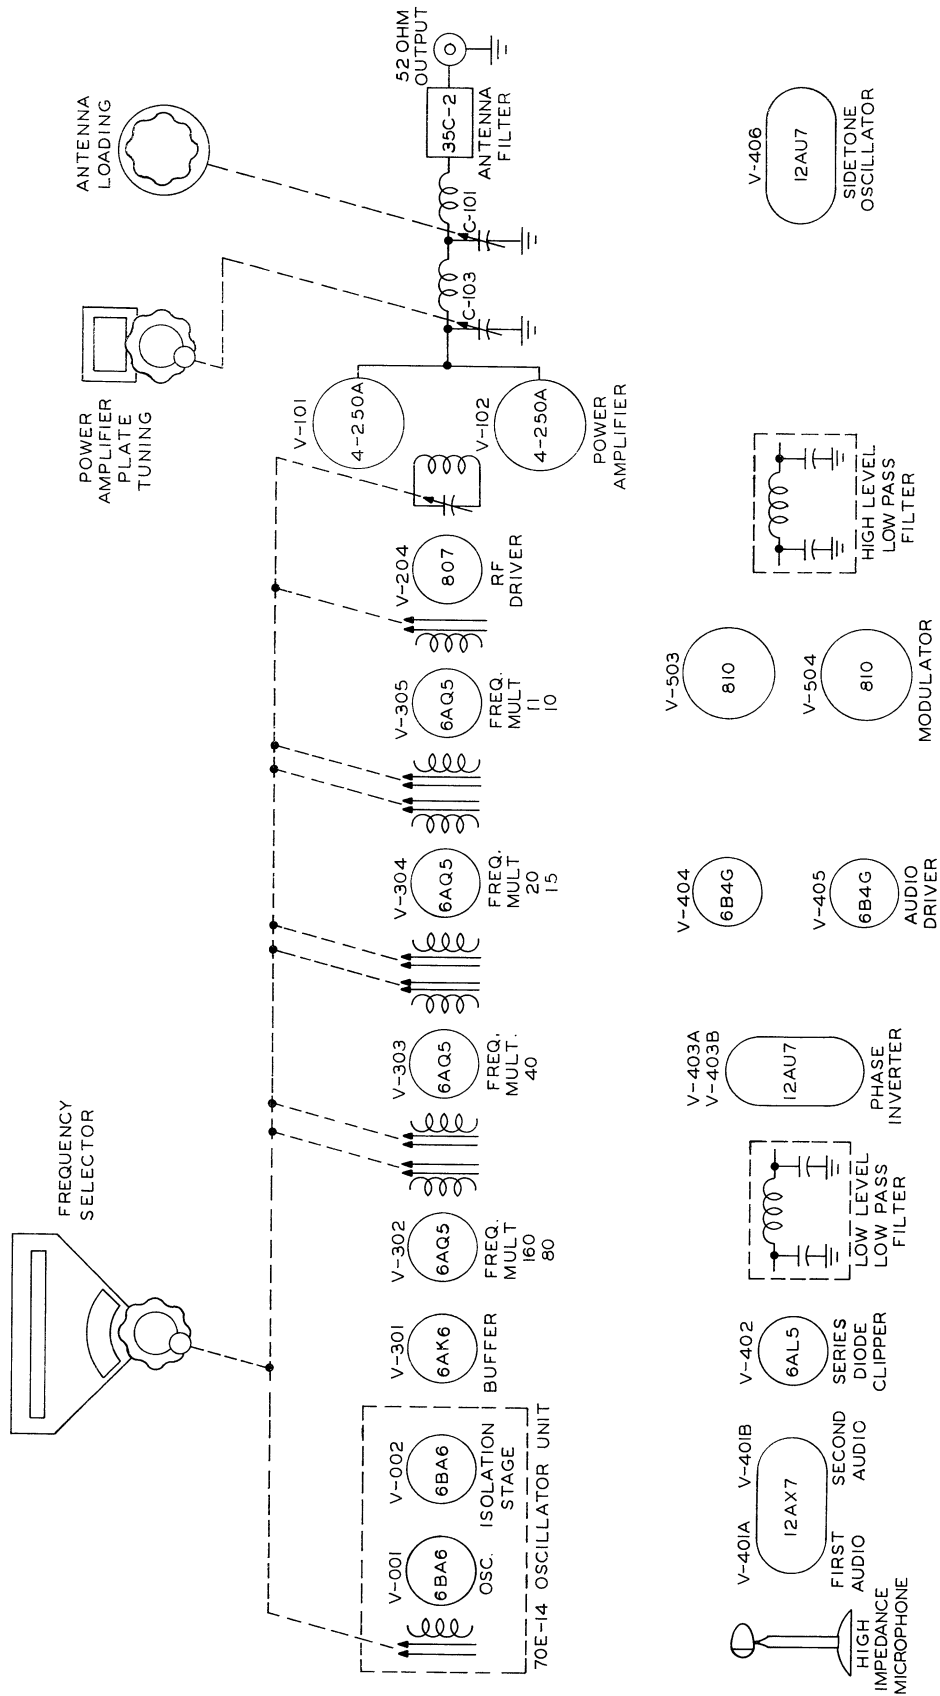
FREQUENCY SELECTOR

POWER AMPLIFIER PLATE TUNING

ANTENNA LOADING

52 OHM OUTPUT

35C-2
ANTENNA FILTER

C-101

C-103

V-001
6BA6
OSC.

V-002
6BA6
ISOLATION STAGE

70E-14 OSCILLATOR UNIT

V-301
6AK6
BUFFER

V-302
6AQ5
FREQ. MULT 160 80

V-303
6AQ5
FREQ. MULT. 40

V-304
6AQ5
FREQ. MULT 20 15

V-305
6AQ5
FREQ. MULT 11 10

V-204
807
RF DRIVER

V-101
4-250A

V-102
4-250A
POWER AMPLIFIER

HIGH IMPEDANCE MICROPHONE

V-401A V-401B
12AX7
FIRST AUDIO
SECOND AUDIO

V-402
6AL5
SERIES DIODE CLIPPER

LOW LEVEL LOW PASS FILTER

V-403A
V-403B
12AU7
PHASE INVERTER

V-404
6B4G

V-405
6B4G
AUDIO DRIVER

V-503
810

V-504
810
MODULATOR

HIGH LEVEL LOW PASS FILTER

V-406
12AU7
SIDETONE OSCILLATOR